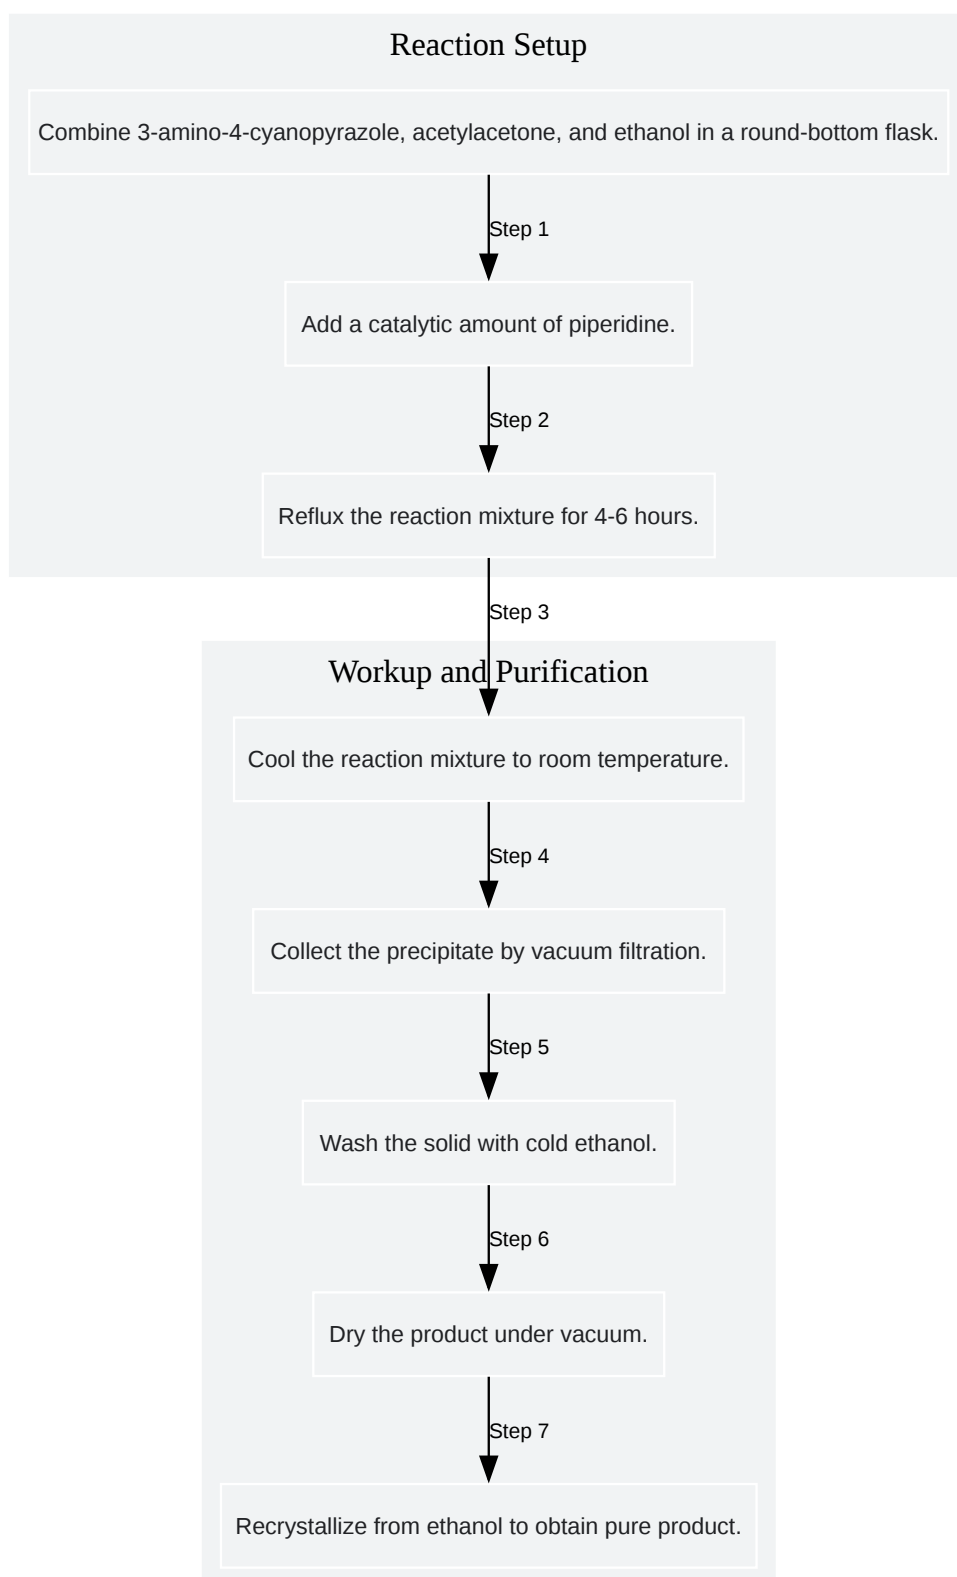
Reaction Setup

Combine 3-amino-4-cyanopyrazole, acetylacetone, and ethanol in a round-bottom flask.

Step 1

Add a catalytic amount of piperidine.

Step 2

Reflux the reaction mixture for 4-6 hours.

Step 3

Workup and Purification

Cool the reaction mixture to room temperature.

Step 4

Collect the precipitate by vacuum filtration.

Step 5

Wash the solid with cold ethanol.

Step 6

Dry the product under vacuum.

Step 7

Recrystallize from ethanol to obtain pure product.